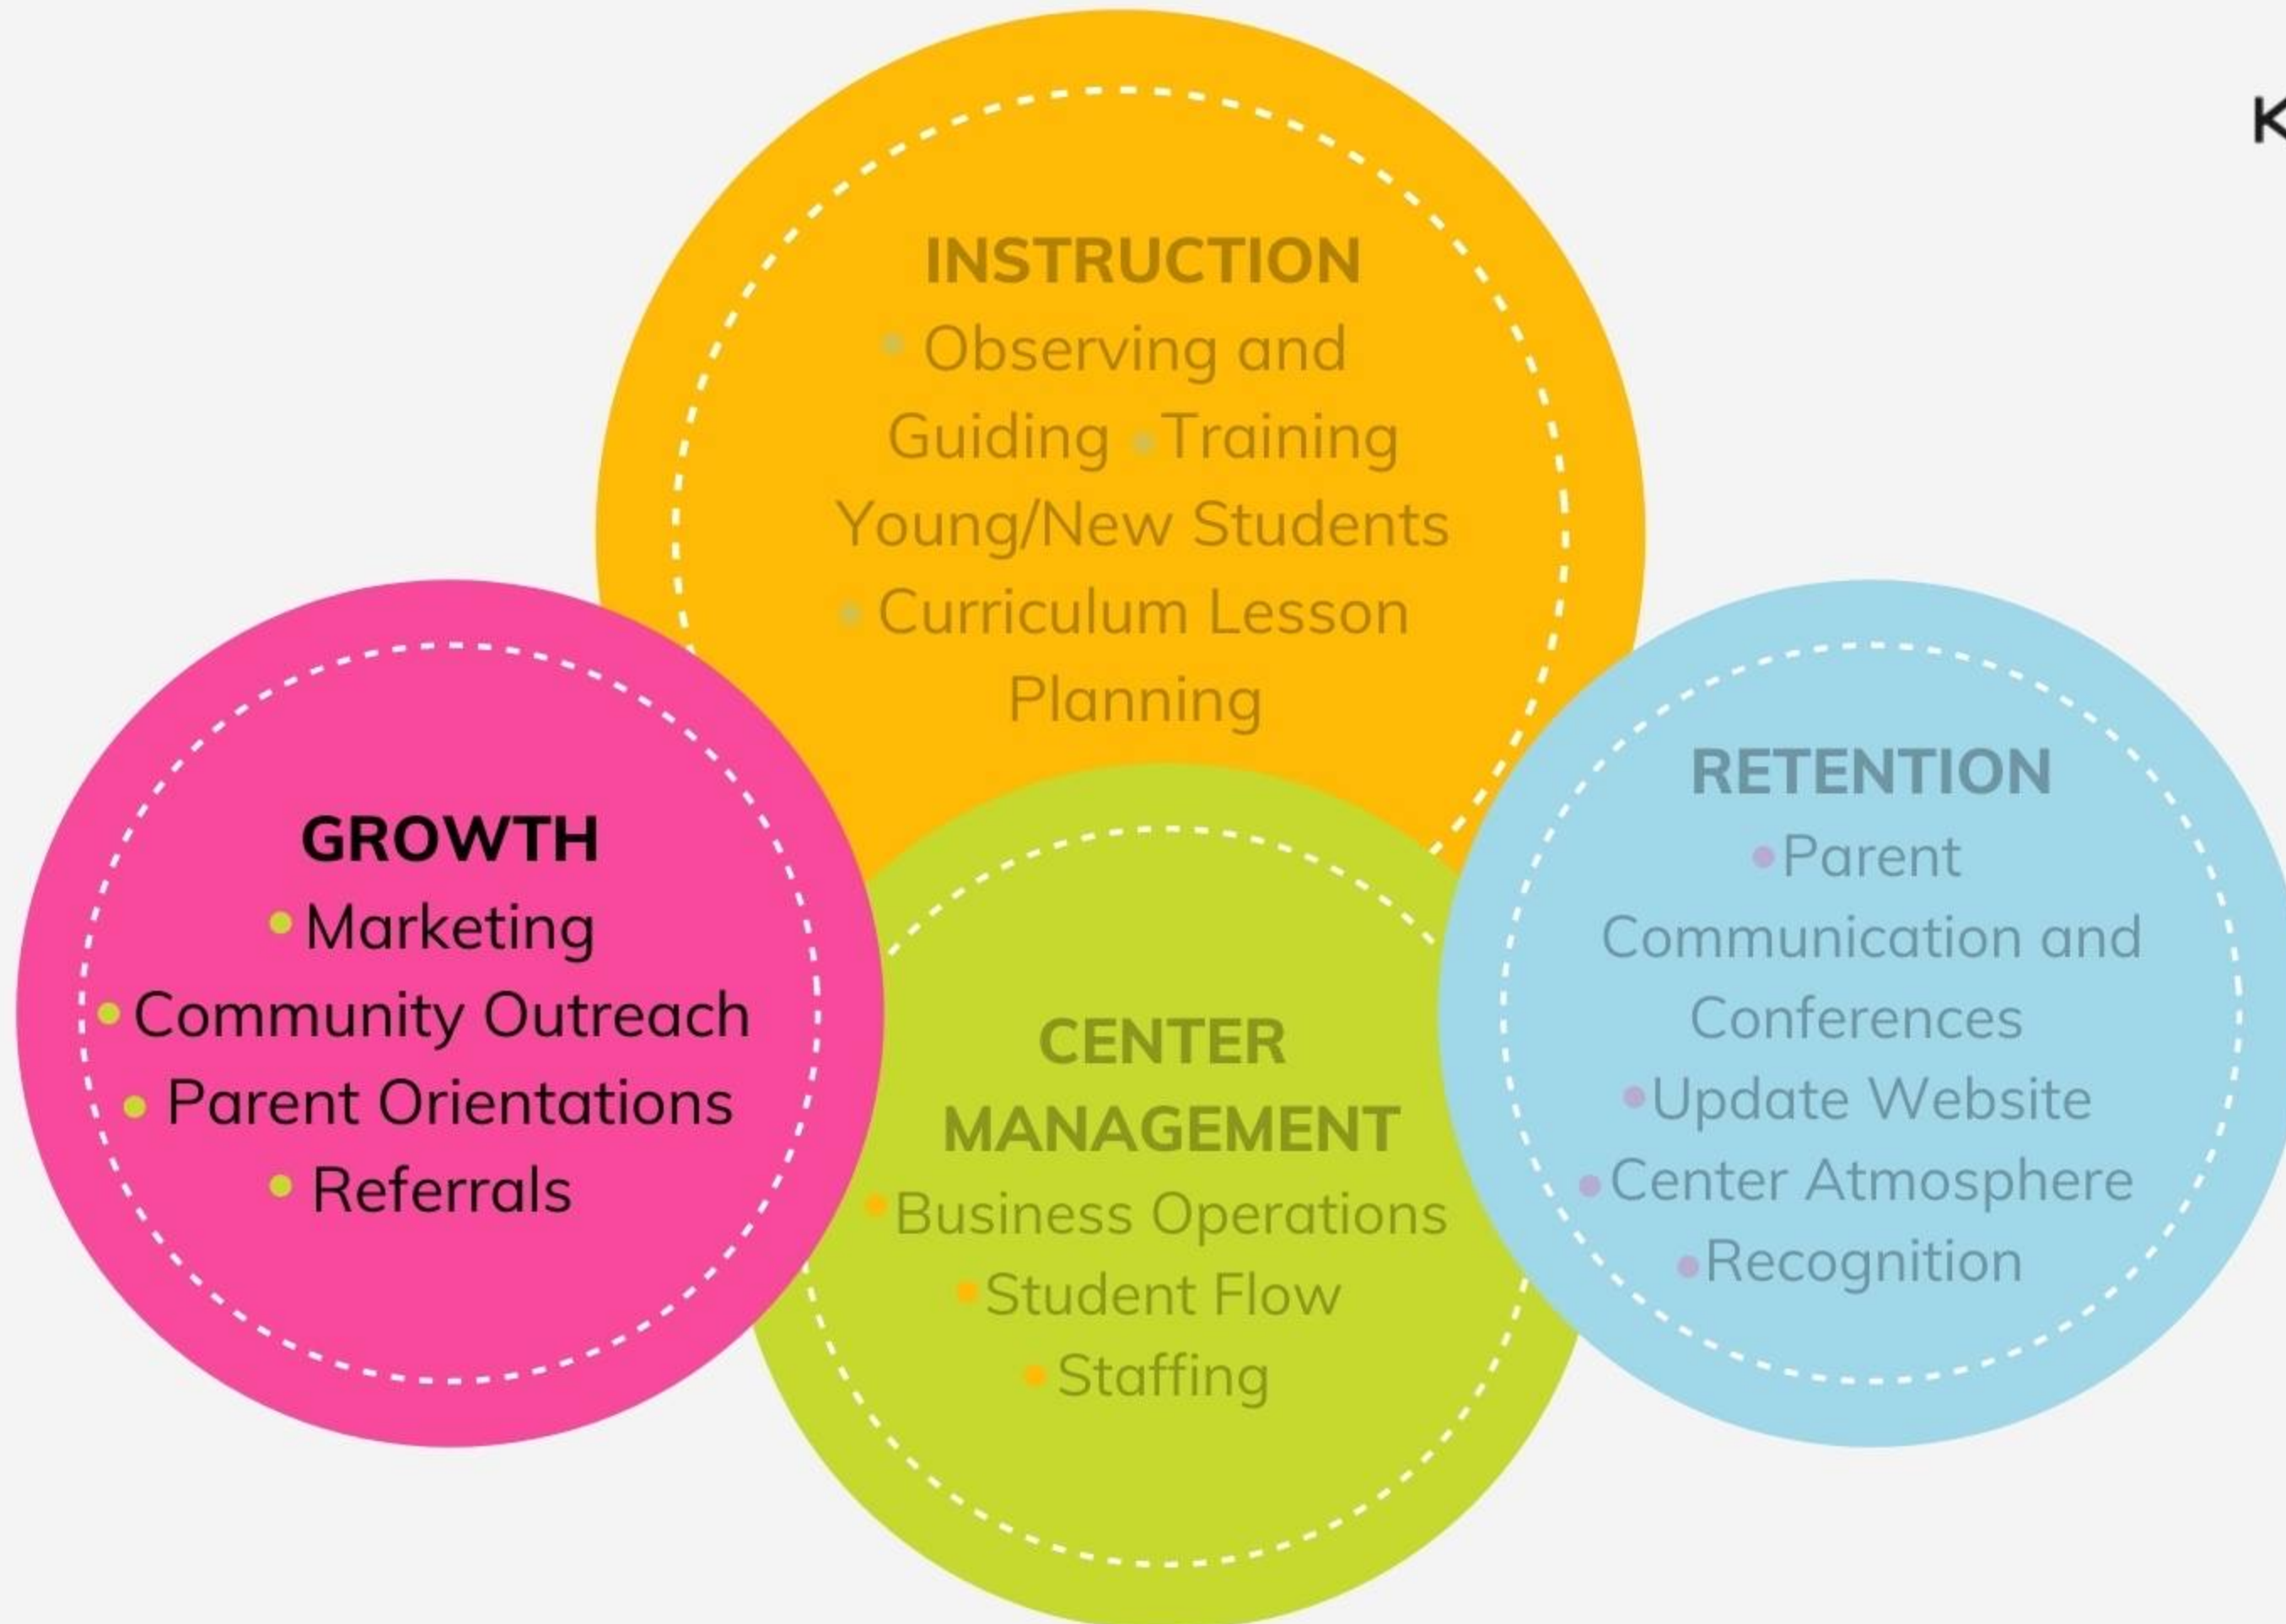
K

INSTRUCTION

• Observing and Guiding • Training Young/New Students • Curriculum Lesson Planning

GROWTH

• Marketing
• Community Outreach
• Parent Orientations
• Referrals

CENTER MANAGEMENT

• Business Operations
• Student Flow
• Staffing

RETENTION

• Parent Communication and Conferences
• Update Website
• Center Atmosphere
• Recognition